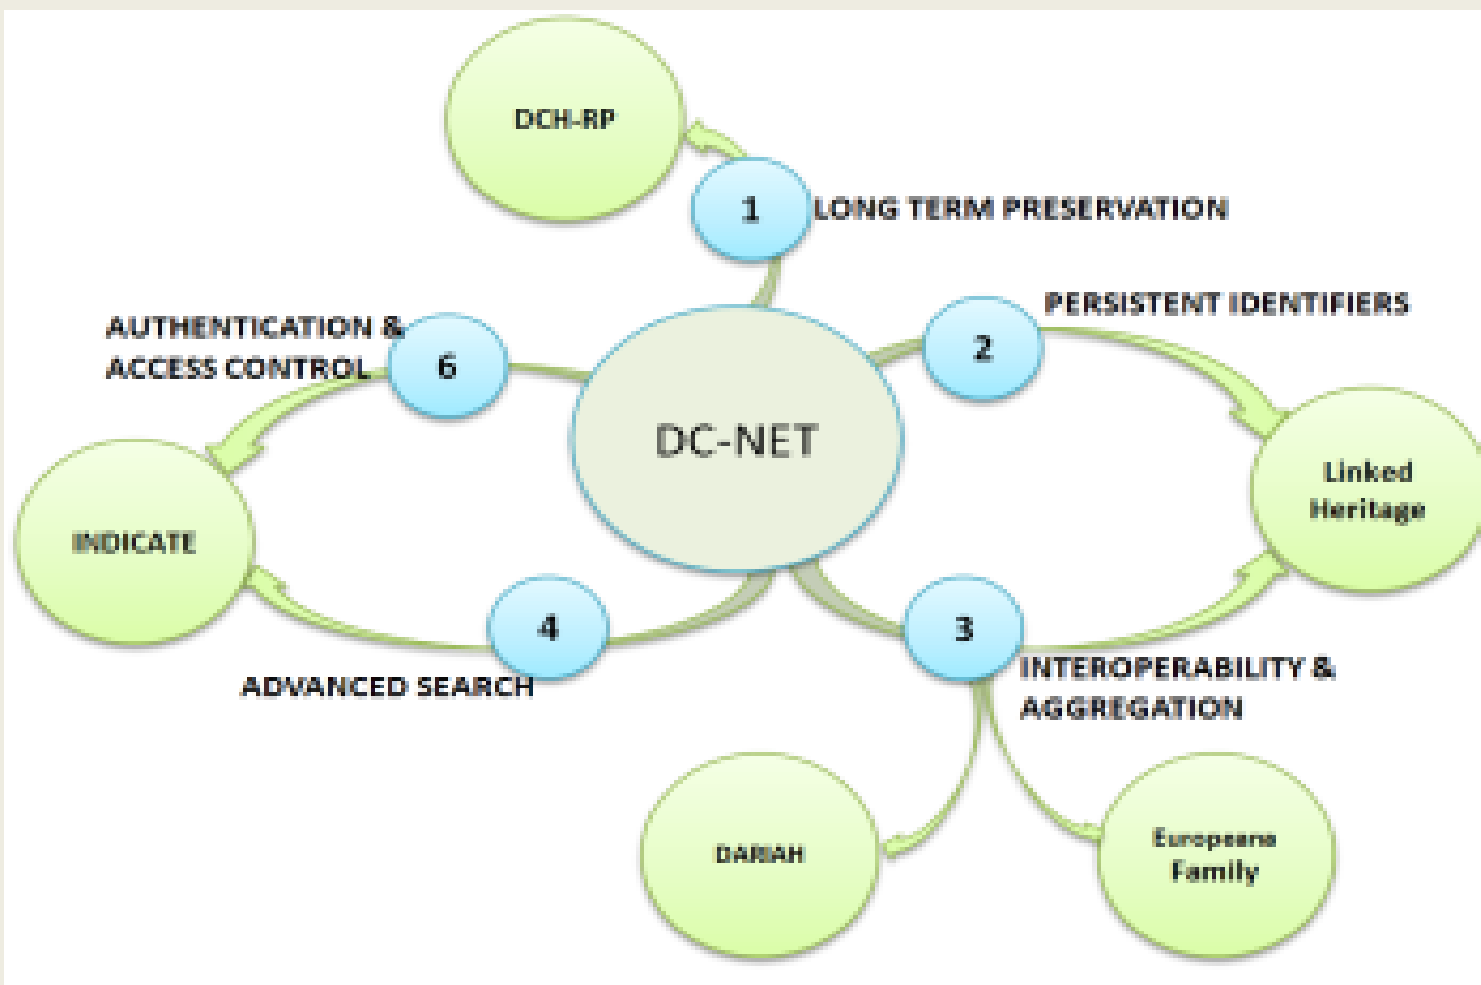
DCH-RP

1 LONG TERM PRESERVATION

PERSISTENT IDENTIFIERS

2

AUTHENTICATION & ACCESS CONTROL

6

DC-NET

Linked Heritage

INDICATE

4

3

ADVANCED SEARCH

INTEROPERABILITY & AGGREGATION

DARIAH

Europeana Family